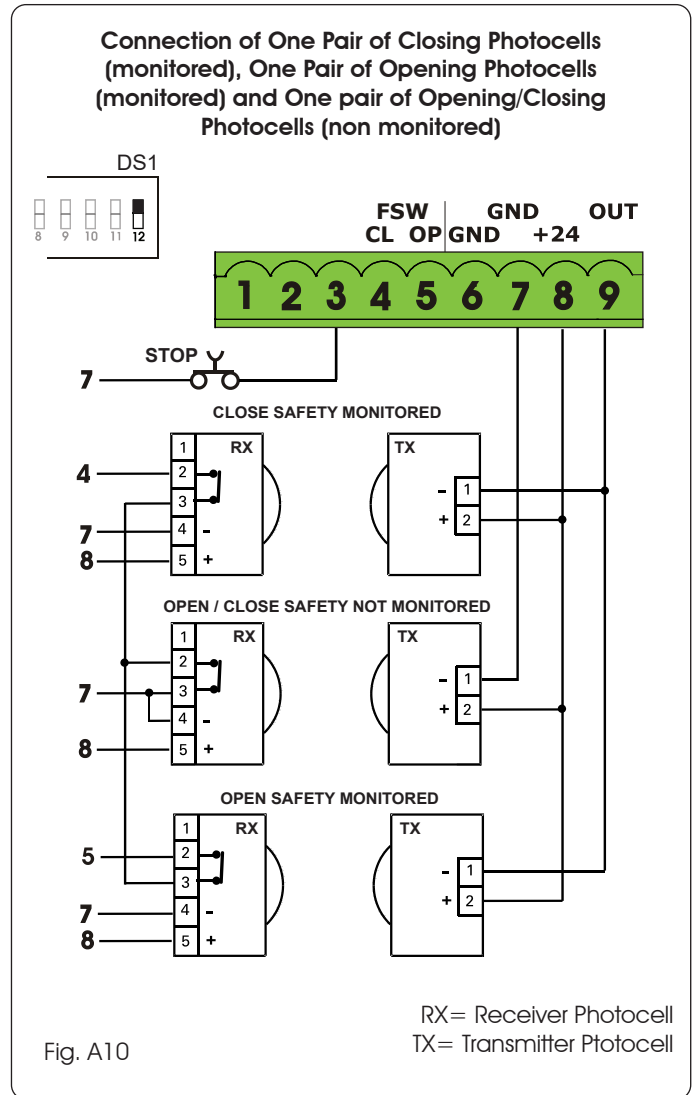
Connection of One Pair of Closing Photocells (monitored), One Pair of Opening Photocells (monitored) and One pair of Opening/Closing Photocells (non monitored)

DS1

8 9 10 11 12

FSW
CL OP GND GND +24 OUT

1 2 3 4 5 6 7 8 9

STOP

7

CLOSE SAFETY MONITORED

1 RX
4 2
3
7 4 -
8 5 +

TX
- 1
+ 2

OPEN / CLOSE SAFETY NOT MONITORED

1 RX
2
7 3
4 -
8 5 +

TX
- 1
+ 2

OPEN SAFETY MONITORED

1 RX
5 2
3
7 4 -
8 5 +

TX
- 1
+ 2

RX= Receiver Photocell
TX= Transmitter Ptotocell

Fig. A10